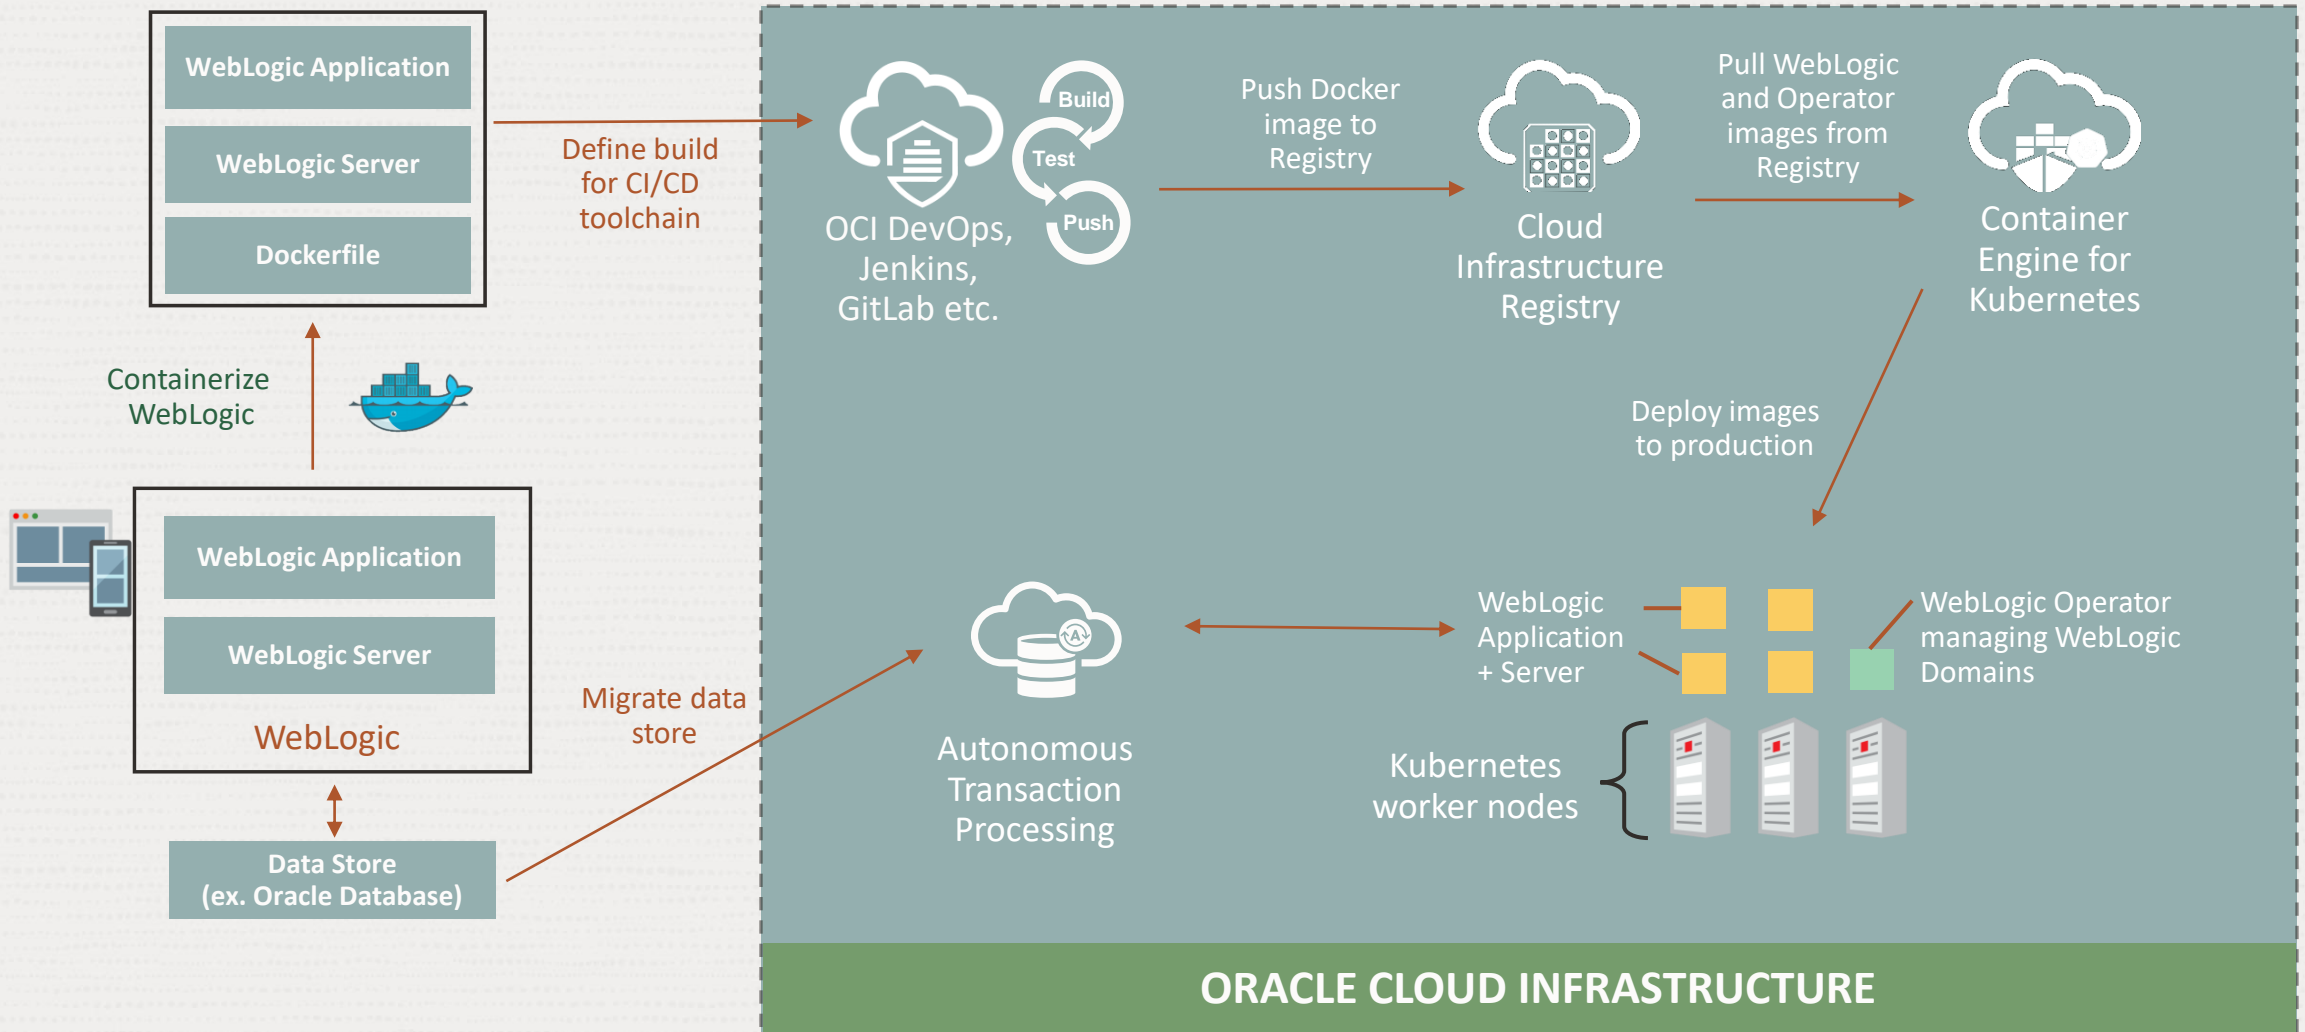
WebLogic Application

WebLogic Server

Dockerfile

Define build for CI/CD toolchain

OCI DevOps, Jenkins, GitLab etc.

Build

Test

Push

Push Docker image to Registry

Cloud Infrastructure Registry

Pull WebLogic and Operator images from Registry

Container Engine for Kubernetes

Containerize WebLogic

Deploy images to production

WebLogic Application

WebLogic Server

WebLogic

Migrate data store

Autonomous Transaction Processing

WebLogic Application + Server

WebLogic Operator managing WebLogic Domains

Kubernetes worker nodes

Data Store (ex. Oracle Database)

ORACLE CLOUD INFRASTRUCTURE